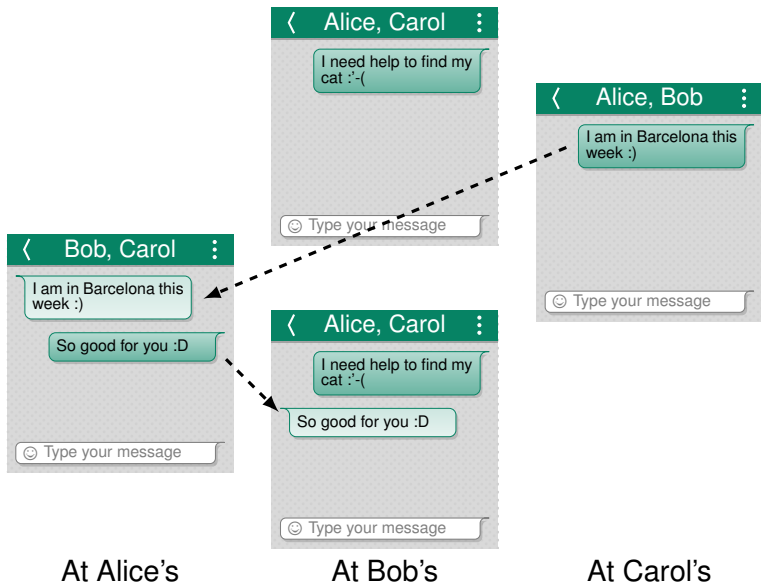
〈 Alice, Carol ⋮

I need help to find my cat :'-(

☺ Type your message

〈 Alice, Bob ⋮

I am in Barcelona this week :)

☺ Type your message

〈 Bob, Carol ⋮

I am in Barcelona this week :)

So good for you :D

☺ Type your message

〈 Alice, Carol ⋮

I need help to find my cat :'-(

So good for you :D

☺ Type your message

At Alice's

At Bob's

At Carol's